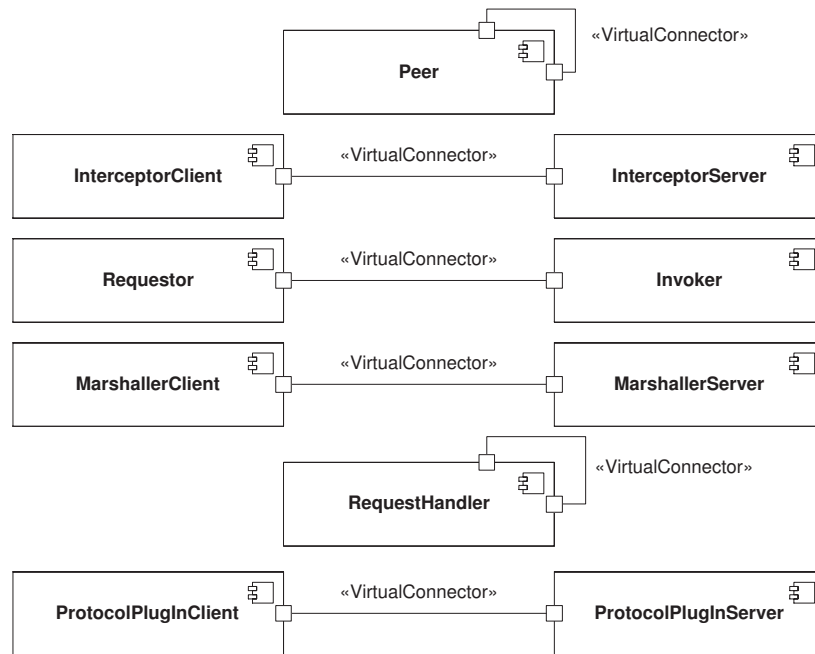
«VirtualConnector»

Peer

«VirtualConnector»

InterceptorClient

InterceptorServer

«VirtualConnector»

Requestor

Invoker

«VirtualConnector»

MarshallerClient

MarshallerServer

«VirtualConnector»

RequestHandler

«VirtualConnector»

ProtocolPlugInClient

ProtocolPlugInServer